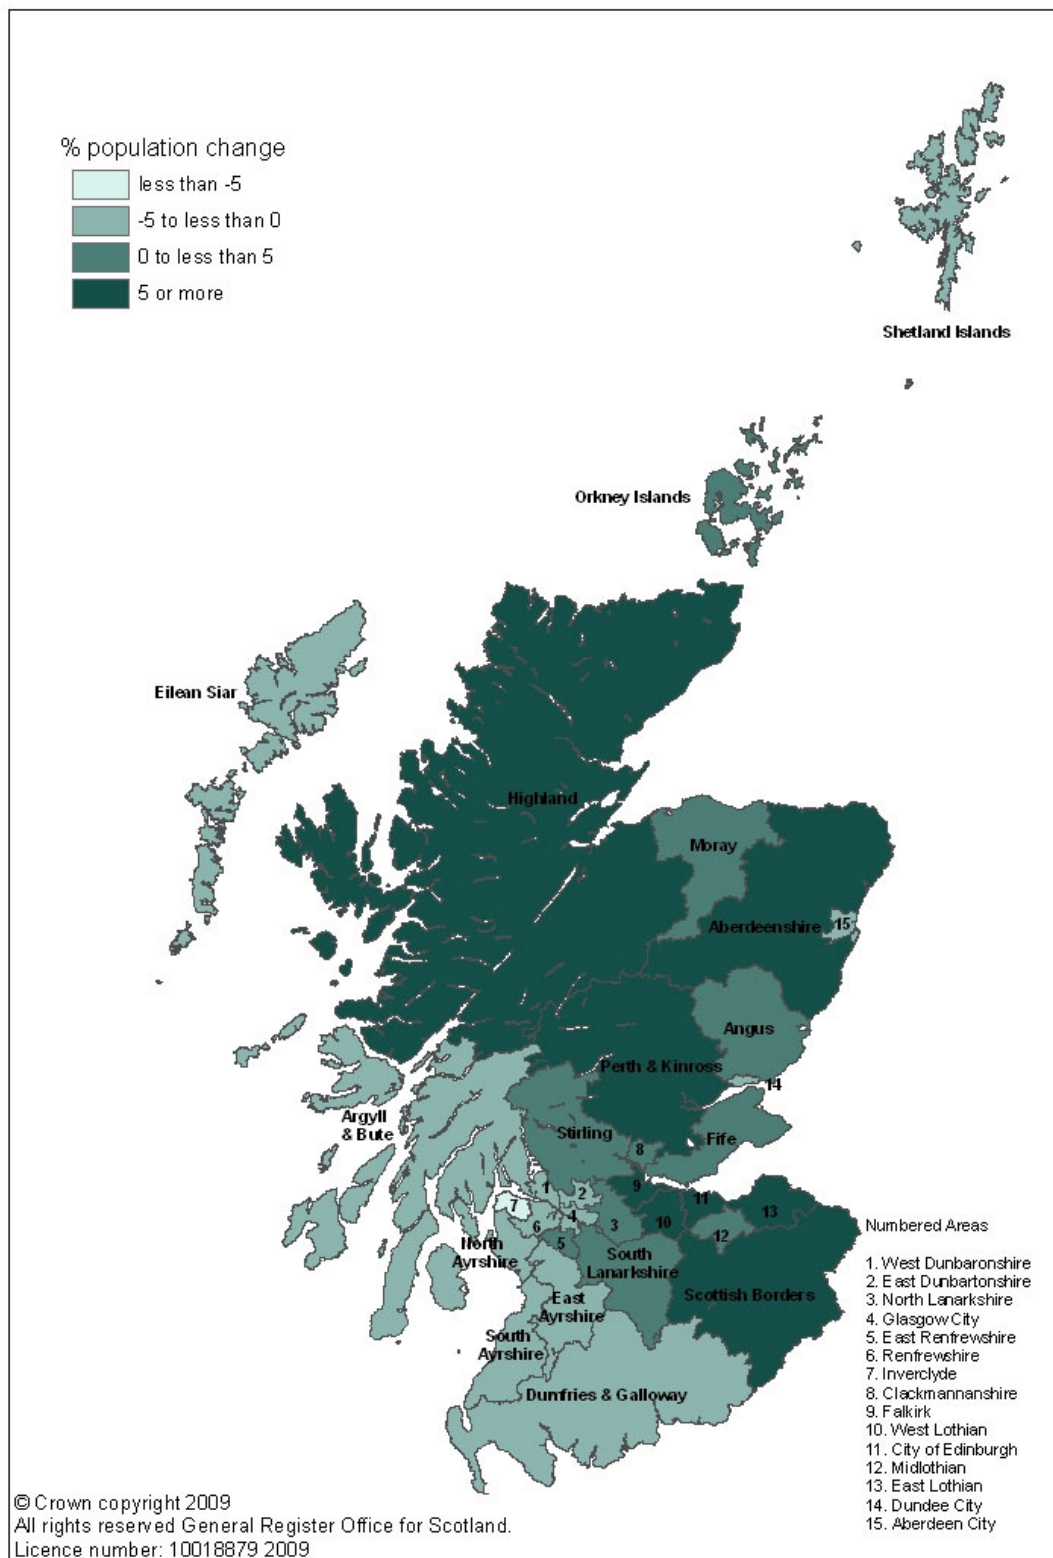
% population change
less than -5
-5 to less than 0
0 to less than 5
5 or more

Shetland Islands

Orkney Islands

Eilean Siar

Highland

Moray

Aberdeenshire
15

Angus

Perth & Kinross
14

Argyll & Bute

Stirling
8
Fife

9
11
13
7
1
2
4
3
10
12
6
5

North Ayrshire

South Lanarkshire

Scottish Borders

East Ayrshire

South Ayrshire

Dumfries & Galloway

Numbered Areas

1. West Dunbaronshire
2. East Dunbartonshire
3. North Lanarkshire
4. Glasgow City
5. East Renfrewshire
6. Renfrewshire
7. Inverclyde
8. Clackmannanshire
9. Falkirk
10. West Lothian
11. City of Edinburgh
12. Midlothian
13. East Lothian
14. Dundee City
15. Aberdeen City

© Crown copyright 2009
All rights reserved General Register Office for Scotland.
Licence number: 10018879 2009